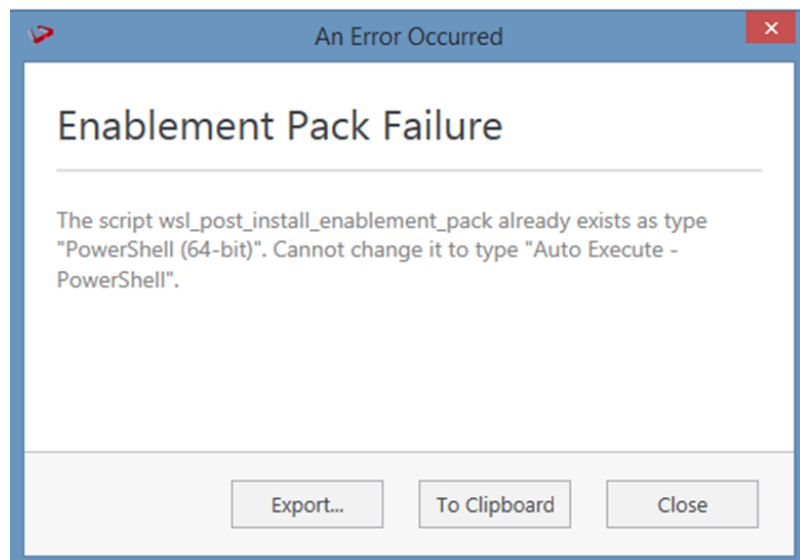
An Error Occurred

Enablement Pack Failure

The script wsl_post_install_enablement_pack already exists as type "PowerShell (64-bit)". Cannot change it to type "Auto Execute - PowerShell".

Export...

To Clipboard

Close